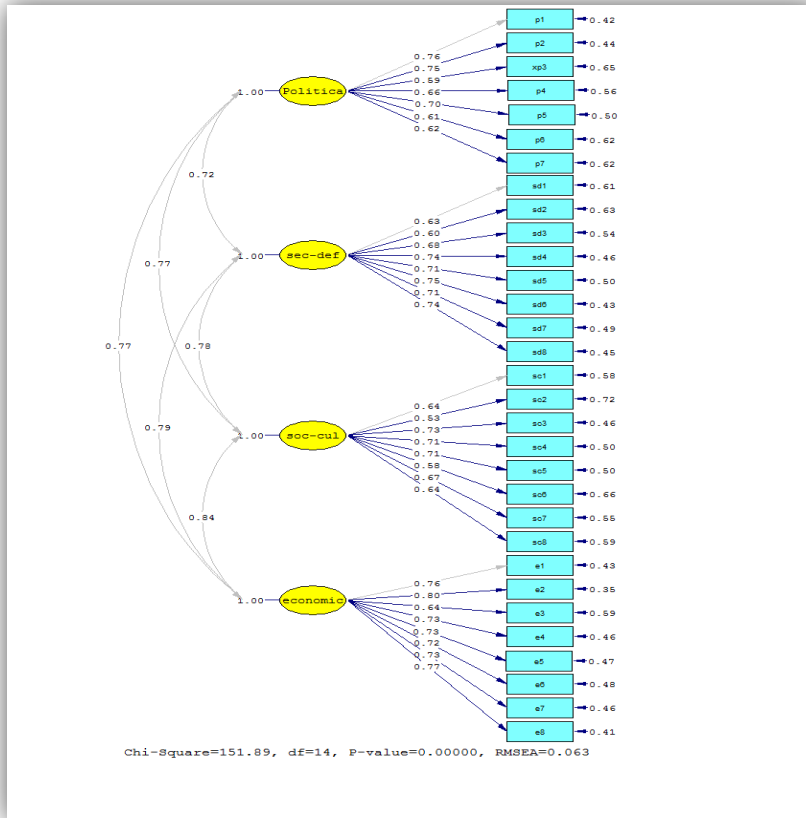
p1 0.42
p2 0.44
xp3 0.65
p4 0.56
p5 0.50
p6 0.62
p7 0.62

0.76
0.75
0.59
0.66
0.70
0.61
0.62

1.00 Politica

0.72

sd1 0.61
sd2 0.63
sd3 0.54
sd4 0.46
sd5 0.50
sd6 0.43
sd7 0.49
sd8 0.45

0.63
0.60
0.68
0.74
0.71
0.75
0.71
0.74

1.00 sec-def

0.77

0.77

0.78

sc1 0.58
sc2 0.72
sc3 0.46
sc4 0.50
sc5 0.50
sc6 0.66
sc7 0.55
sc8 0.59

0.64
0.53
0.73
0.71
0.71
0.58
0.67
0.64

0.79

1.00 soc-cul

0.84

e1 0.43
e2 0.35
e3 0.59
e4 0.46
e5 0.47
e6 0.48
e7 0.46
e8 0.41

0.76
0.80
0.64
0.73
0.73
0.72
0.73
0.77

1.00 economic

Chi-Square=151.89, df=14, P-value=0.00000, RMSEA=0.063